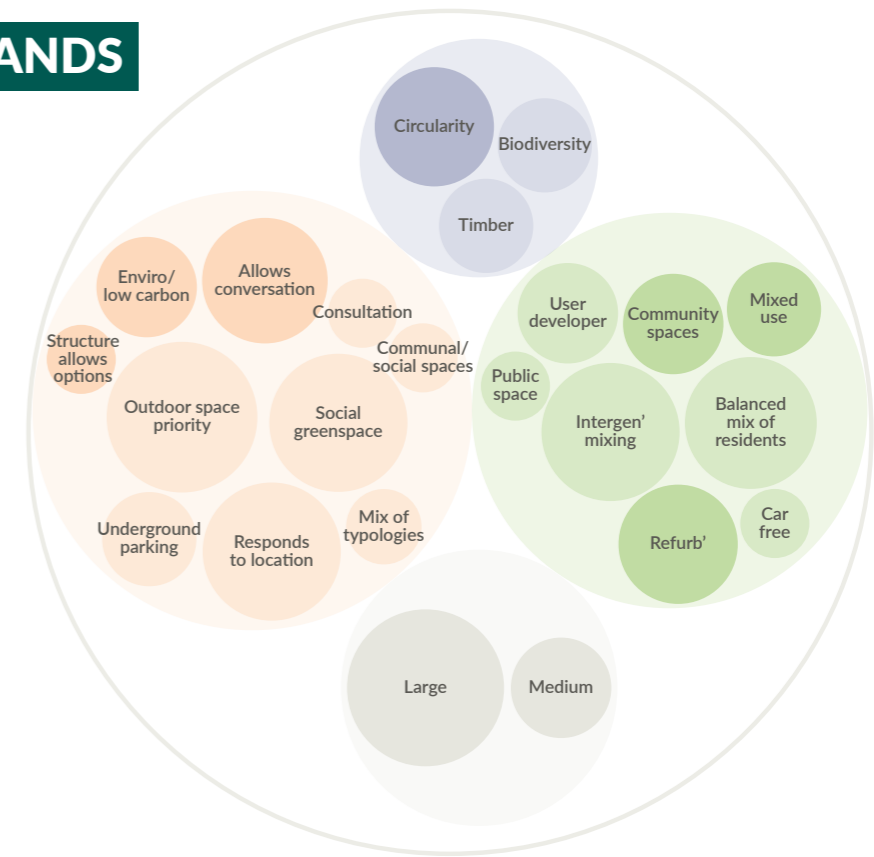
ANDS

Circularity
Biodiversity
Timber

Enviro/ low carbon
Allows conversation
Consultation
Structure allows options
Communal/ social spaces
Outdoor space priority
Social greenspace
Underground parking
Responds to location
Mix of typologies

User developer
Community spaces
Mixed use
Public space
Intergen' mixing
Balanced mix of residents
Refurb'
Car free

Large
Medium